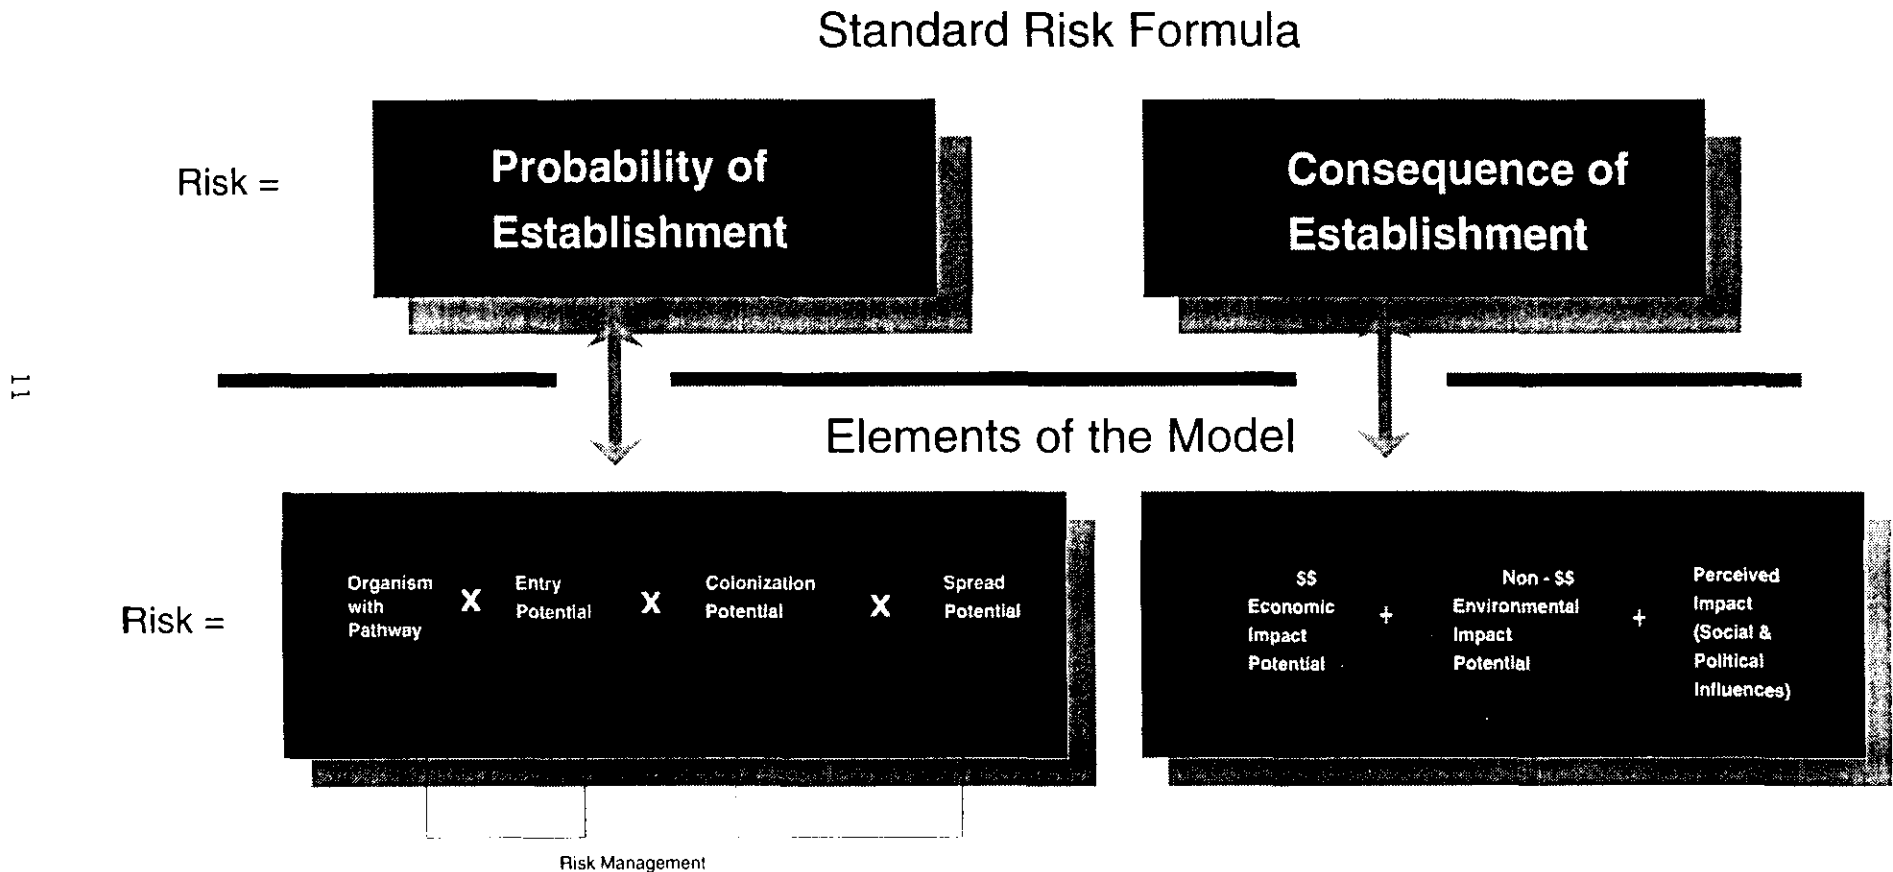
Standard Risk Formula

Risk = Probability of Establishment Consequence of Establishment

11

Elements of the Model

Risk = Organism with Pathway X Entry Potential X Colonization Potential X Spread Potential

$$ Economic Impact Potential + Non - $$ Environmental Impact Potential + Perceived Impact (Social & Political Influences)

Risk Management